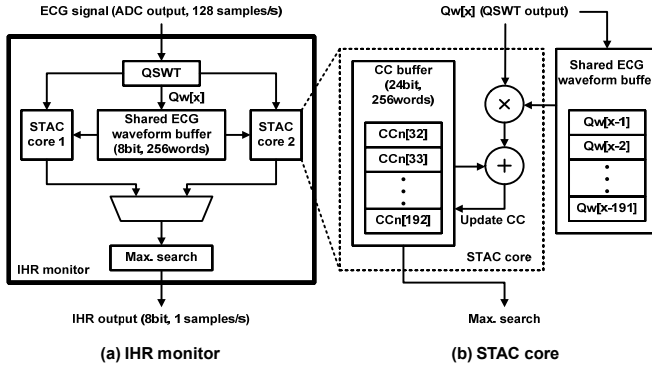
ECG signal (ADC output, 128 samples/s)

QSWT

Qw[x]

STAC core 1

Shared ECG waveform buffer (8bit, 256words)

STAC core 2

Max. search

IHR monitor

IHR output (8bit, 1 samples/s)

(a) IHR monitor

Qw[x] (QSWT output)

CC buffer (24bit, 256words)

CCn[32]

CCn[33]

•
•
•

CCn[192]

$\times$

$+$

Update CC

STAC core

Shared ECG waveform buffe

Qw[x-1]

Qw[x-2]

•
•
•

Qw[x-191]

Max. search

(b) STAC core